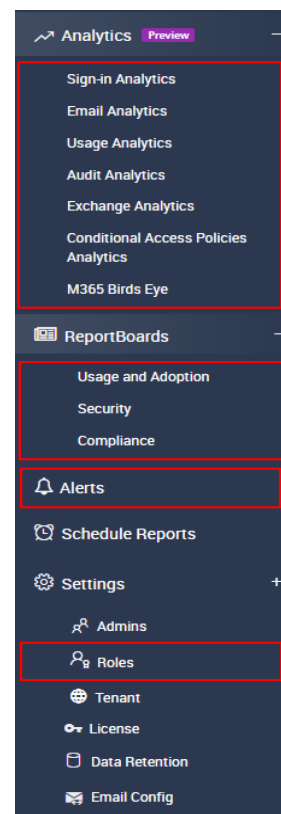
Analytics Preview −

Sign-in Analytics
Email Analytics
Usage Analytics
Audit Analytics
Exchange Analytics
Conditional Access Policies Analytics
M365 Birds Eye

ReportBoards −

Usage and Adoption
Security
Compliance

Alerts

Schedule Reports

Settings +

Admins
Roles
Tenant
License
Data Retention
Email Config